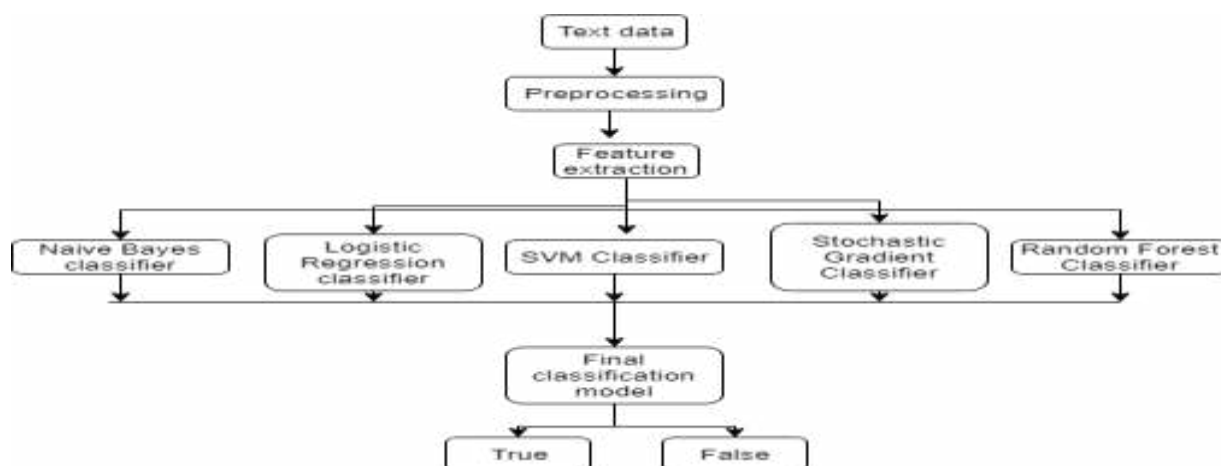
Text data

Preprocessing

Feature extraction

Naive Bayes classifier

Logistic Regression classifier

SVM Classifier

Stochastic Gradient Classifier

Random Forest Classifier

Final classification model

True

False